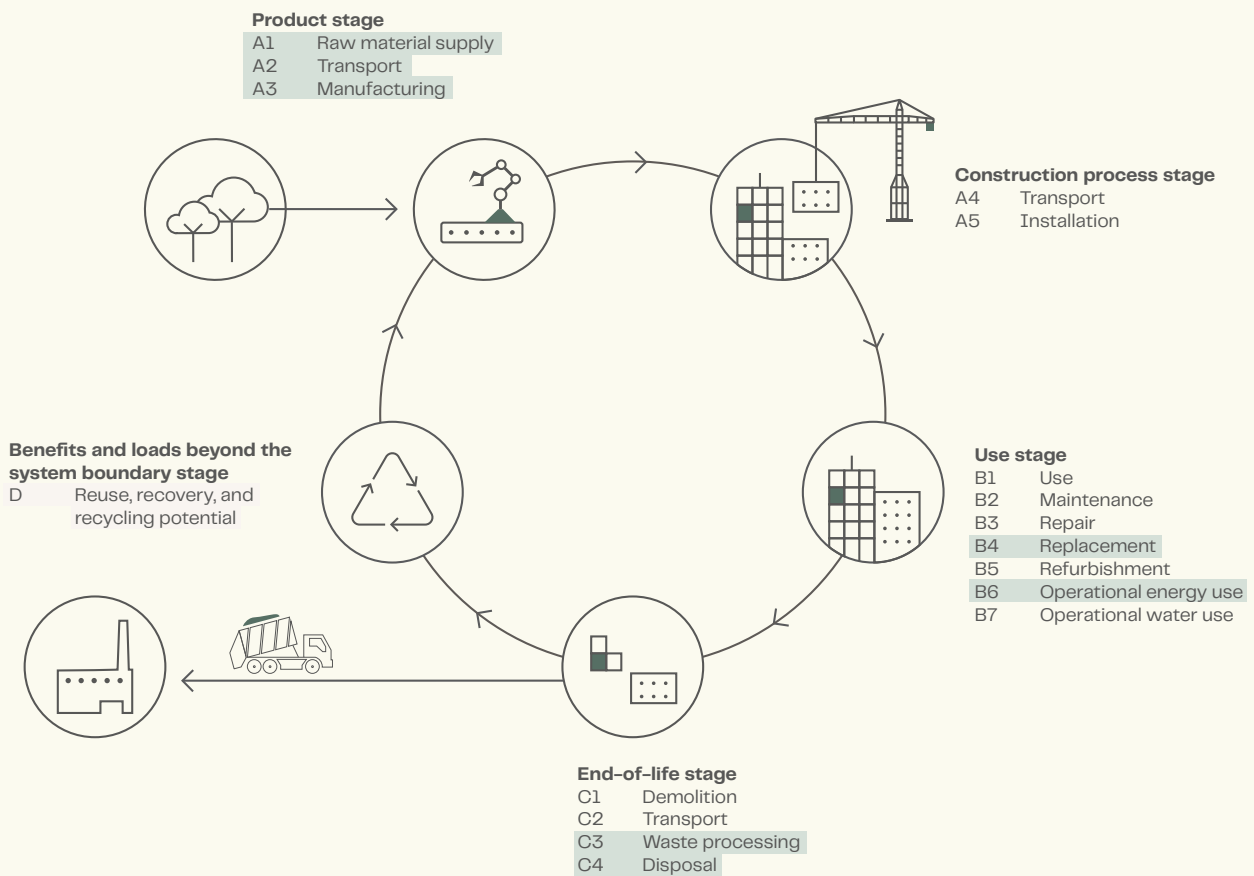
**Product stage**
A1 Raw material supply
A2 Transport
A3 Manufacturing

**Construction process stage**
A4 Transport
A5 Installation

**Use stage**
B1 Use
B2 Maintenance
B3 Repair
B4 Replacement
B5 Refurbishment
B6 Operational energy use
B7 Operational water use

**End-of-life stage**
C1 Demolition
C2 Transport
C3 Waste processing
C4 Disposal

**Benefits and loads beyond the system boundary stage**
D Reuse, recovery, and recycling potential